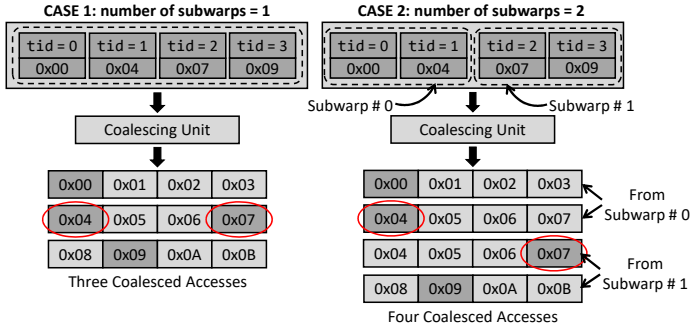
CASE 1: number of subwarps = 1

| tid = 0 | tid = 1 | tid = 2 | tid = 3 |
|---|---|---|---|
| 0x00 | 0x04 | 0x07 | 0x09 |

Coalescing Unit

| 0x00 | 0x01 | 0x02 | 0x03 |
|---|---|---|---|
| 0x04 | 0x05 | 0x06 | 0x07 |
| 0x08 | 0x09 | 0x0A | 0x0B |

Three Coalesced Accesses

CASE 2: number of subwarps = 2

| tid = 0 | tid = 1 | tid = 2 | tid = 3 |
|---|---|---|---|
| 0x00 | 0x04 | 0x07 | 0x09 |

Subwarp # 0

Subwarp # 1

Coalescing Unit

| 0x00 | 0x01 | 0x02 | 0x03 |
|---|---|---|---|
| 0x04 | 0x05 | 0x06 | 0x07 |

From Subwarp # 0

| 0x04 | 0x05 | 0x06 | 0x07 |
|---|---|---|---|
| 0x08 | 0x09 | 0x0A | 0x0B |

From Subwarp # 1

Four Coalesced Accesses